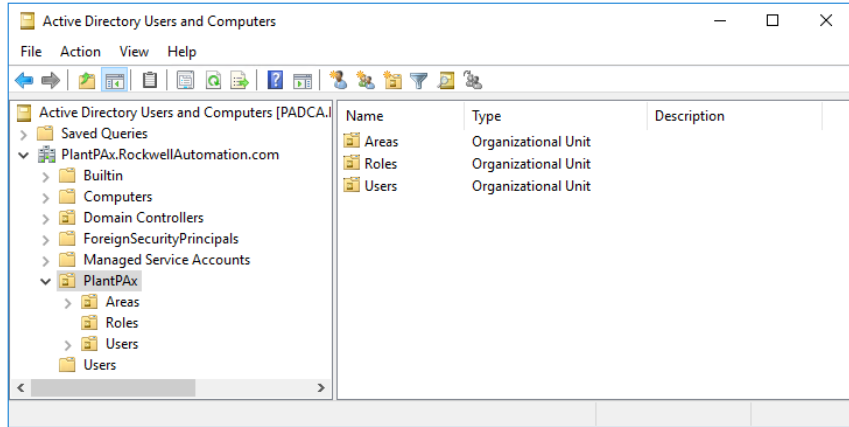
Active Directory Users and Computers

File Action View Help

Active Directory Users and Computers [PADCA.I
Saved Queries
PlantPAx.RockwellAutomation.com
Builtin
Computers
Domain Controllers
ForeignSecurityPrincipals
Managed Service Accounts
PlantPAx
Areas
Roles
Users
Users

| Name | Type | Description |
|---|---|---|
| Areas | Organizational Unit | |
| Roles | Organizational Unit | |
| Users | Organizational Unit | |